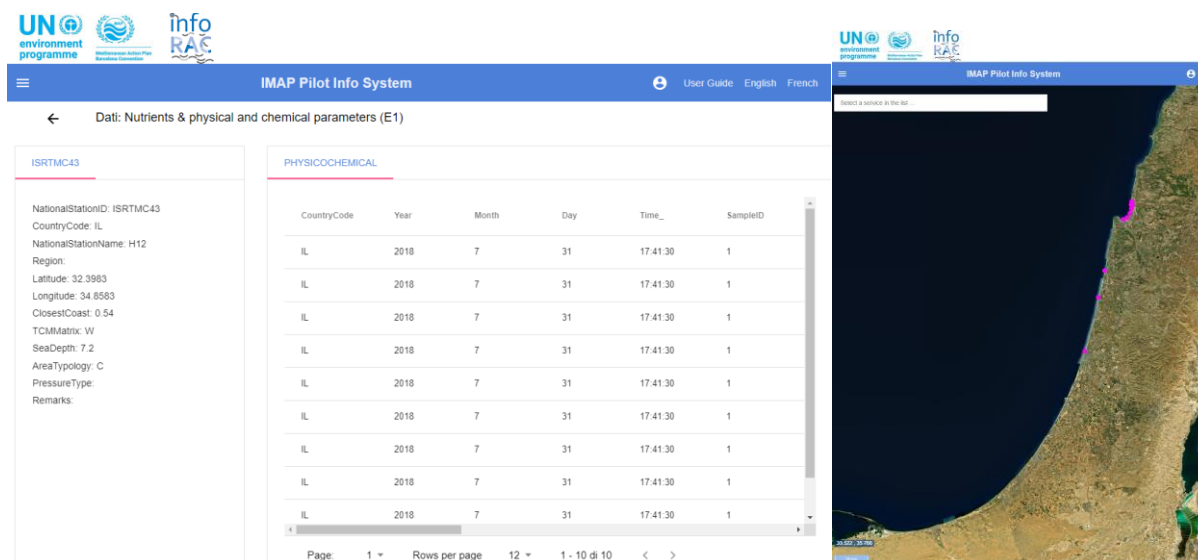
UN environment programme

Mediterranean Action Plan Barcelona Convention

info RAC

IMAP Pilot Info System

User Guide English French

Dati: Nutrients & physical and chemical parameters (E1)

ISRTMC43

NationalStationID: ISRTMC43
CountryCode: IL
NationalStationName: H12
Region:
Latitude: 32.3983
Longitude: 34.8583
ClosestCoast: 0.54
TCMMatrix: W
SeaDepth: 7.2
AreaTypology: C
PressureType:
Remarks:

PHYSICOCHEMICAL

| CountryCode | Year | Month | Day | Time_ | SampleID |
|---|---|---|---|---|---|
| IL | 2018 | 7 | 31 | 17:41:30 | 1 |
| IL | 2018 | 7 | 31 | 17:41:30 | 1 |
| IL | 2018 | 7 | 31 | 17:41:30 | 1 |
| IL | 2018 | 7 | 31 | 17:41:30 | 1 |
| IL | 2018 | 7 | 31 | 17:41:30 | 1 |
| IL | 2018 | 7 | 31 | 17:41:30 | 1 |
| IL | 2018 | 7 | 31 | 17:41:30 | 1 |
| IL | 2018 | 7 | 31 | 17:41:30 | 1 |
| IL | 2018 | 7 | 31 | 17:41:30 | 1 |

Page: 1 Rows per page 12 1 - 10 di 10

UN environment programme

info RAC

IMAP Pilot Info System

Select a service in the list ...

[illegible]